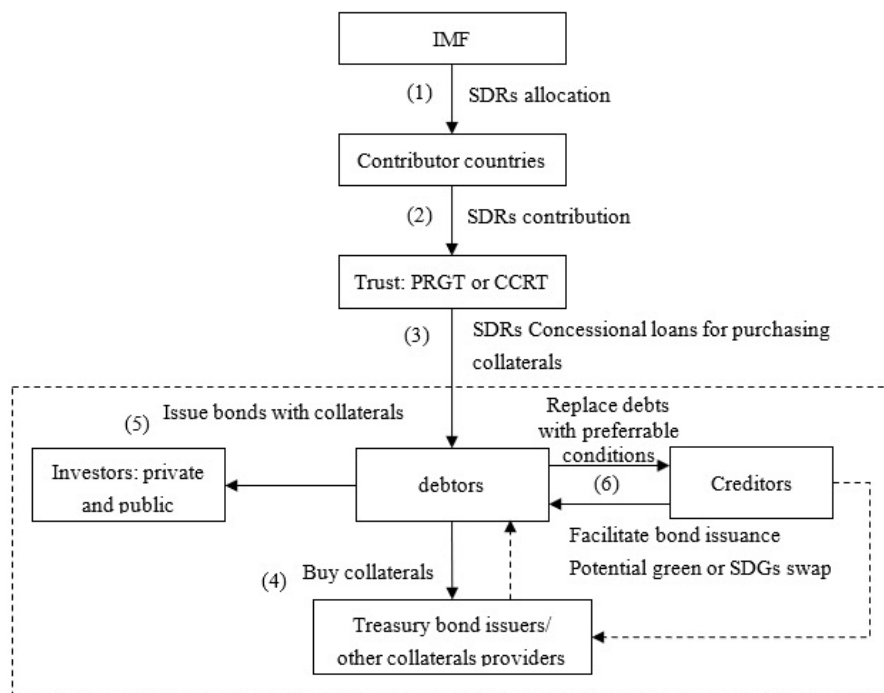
IMF

(1) SDRs allocation

Contributor countries

(2) SDRs contribution

Trust: PRGT or CCRT

(3) SDRs Concessional loans for purchasing collaterals

(5) Issue bonds with collaterals

Replace debts with preferrable conditions

Investors: private and public

debtors

(6)

Creditors

Facilitate bond issuance

Potential green or SDGs swap

(4) Buy collaterals

Treasury bond issuers/ other collaterals providers